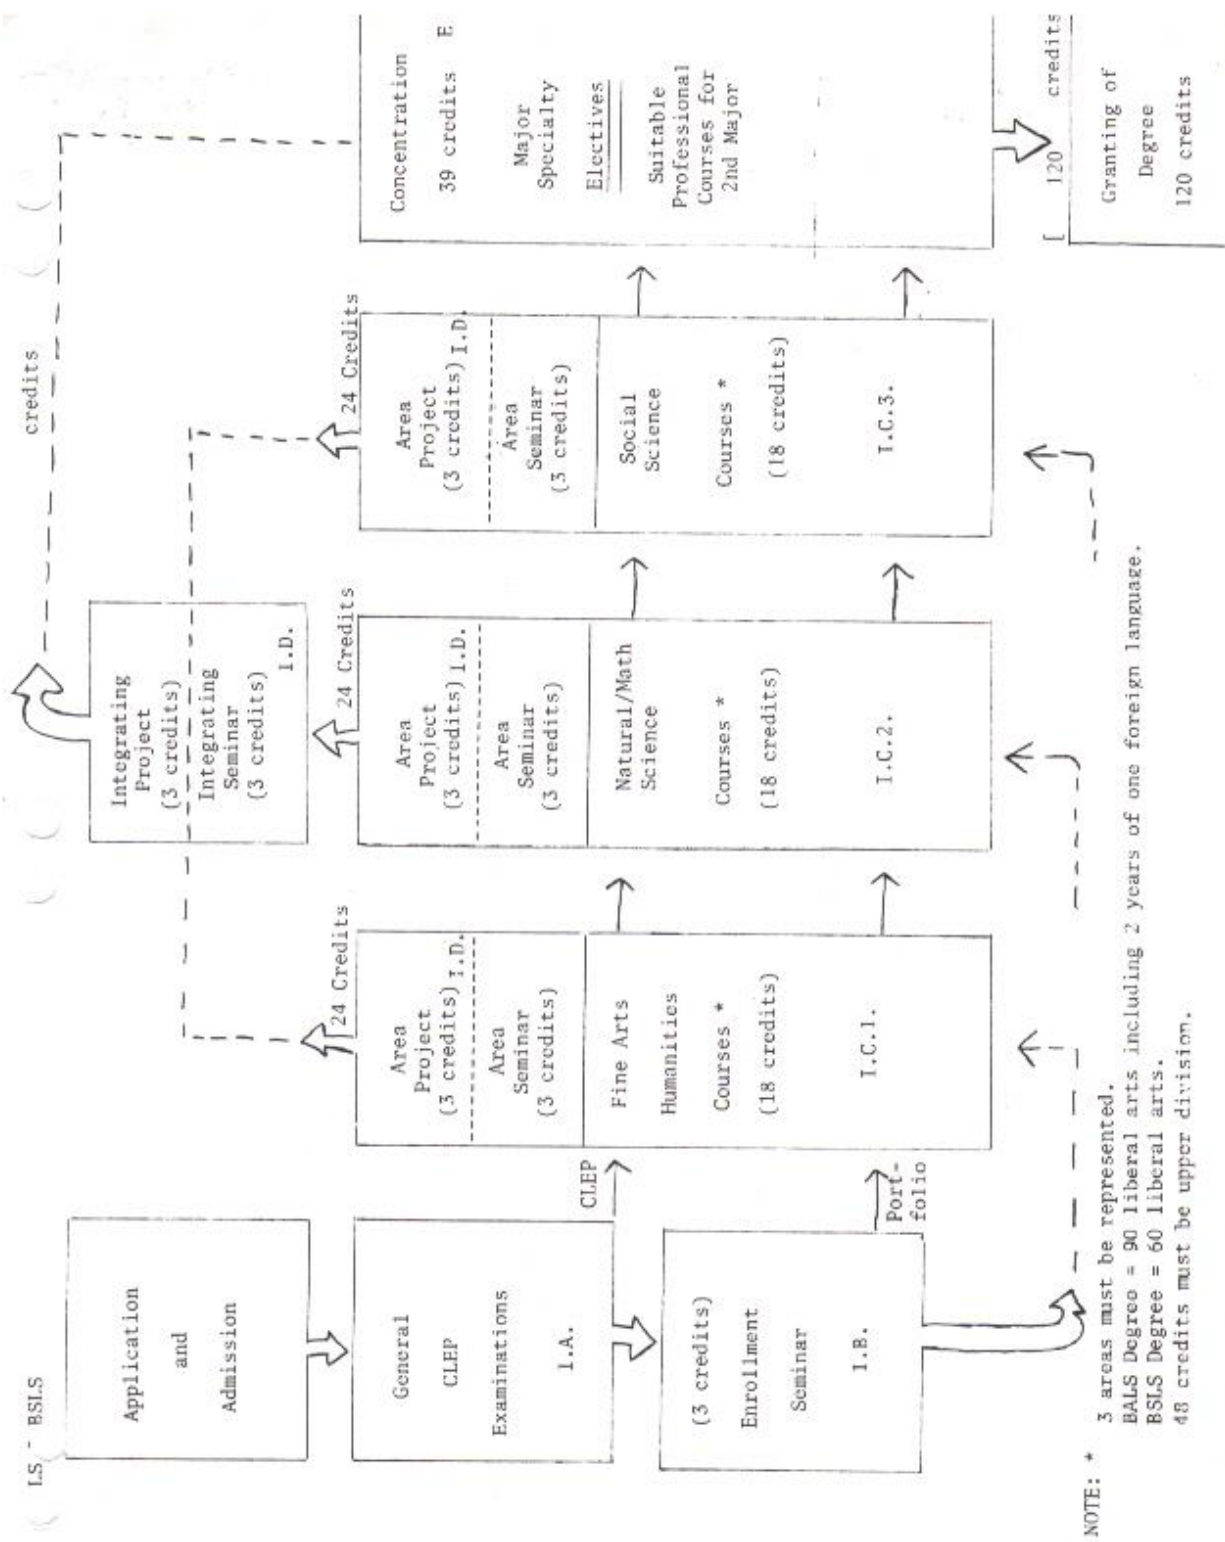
LS - BSLS

Application and Admission

General CLEP Examinations I.A.

CLEP

(3 credits) Enrollment Seminar I.B.

Port-folio

Area Project (3 credits) I.D.
Area Seminar (3 credits)

24 Credits

Fine Arts Humanities Courses * (18 credits) I.C.1.

Integrating Project (3 credits)
Integrating Seminar (3 credits) I.D.

Area Project (3 credits) I.D.
Area Seminar (3 credits)

24 Credits

Natural/Math Science Courses * (18 credits) I.C.2.

credits

Area Project (3 credits) I.D.
Area Seminar (3 credits)

24 Credits

Social Science Courses * (18 credits) I.C.3.

Concentration 39 credits E

Major Specialty

Electives

Suitable Professional Courses for 2nd Major

120 credits

Granting of Degree 120 credits

NOTE: * 3 areas must be represented.
BALS Degree = 90 liberal arts including 2 years of one foreign language.
BSLS Degree = 60 liberal arts.
48 credits must be upper division.